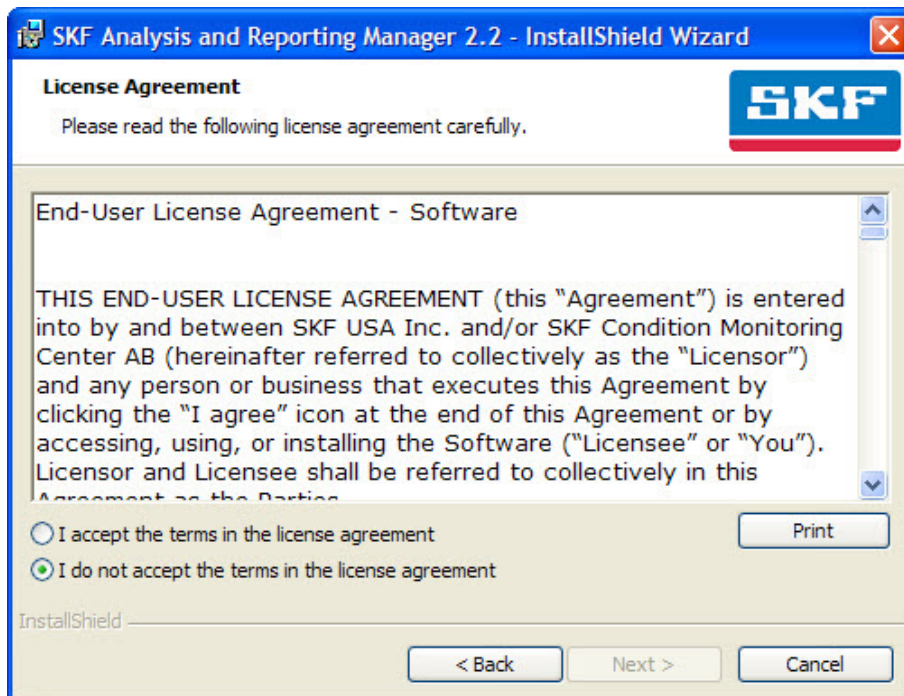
SKF Analysis and Reporting Manager 2.2 - InstallShield Wizard

License Agreement

Please read the following license agreement carefully.

SKF

End-User License Agreement - Software

THIS END-USER LICENSE AGREEMENT (this “Agreement”) is entered into by and between SKF USA Inc. and/or SKF Condition Monitoring Center AB (hereinafter referred to collectively as the “Licensor”) and any person or business that executes this Agreement by clicking the “I agree” icon at the end of this Agreement or by accessing, using, or installing the Software (“Licensee” or “You”). Licensor and Licensee shall be referred to collectively in this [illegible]

I accept the terms in the license agreement

I do not accept the terms in the license agreement

Print

InstallShield

< Back

Next >

Cancel